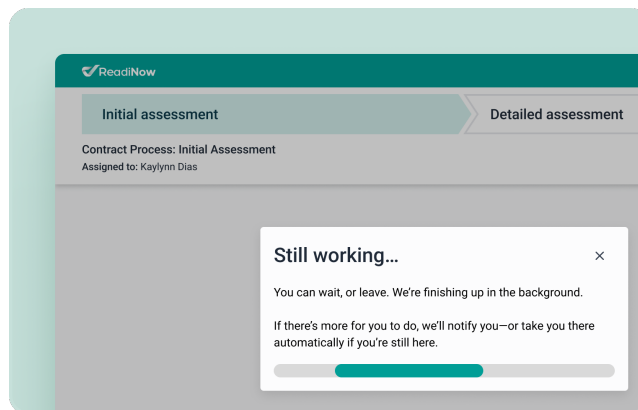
ReadiNow

Initial assessment

Detailed assessment

Contract Process: Initial Assessment

Assigned to: Kaylynn Dias

Still working…

×

You can wait, or leave. We're finishing up in the background.

If there's more for you to do, we'll notify you—or take you there automatically if you're still here.